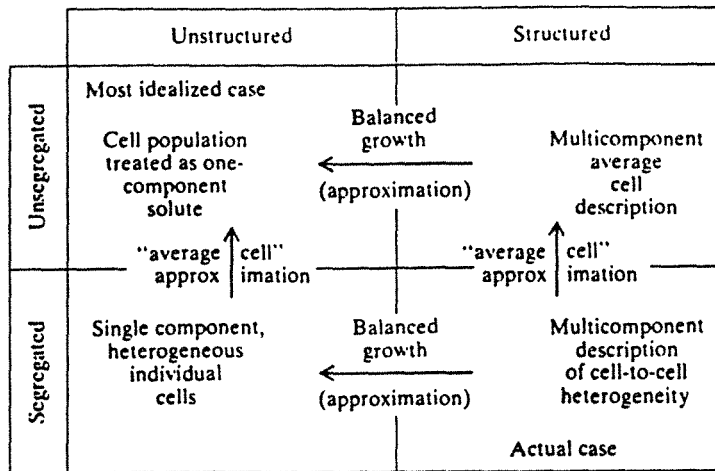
| | Unstructured | Structured |
|---|---|---|
| Unsegregated | Most idealized case<br>Cell population treated as one-component solute<br>"average cell" approximation | Balanced growth (approximation)<br>Multicomponent average cell description<br>"average cell" approximation |
| Segregated | Single component, heterogeneous individual cells | Balanced growth (approximation)<br>Multicomponent description of cell-to-cell heterogeneity<br>Actual case |